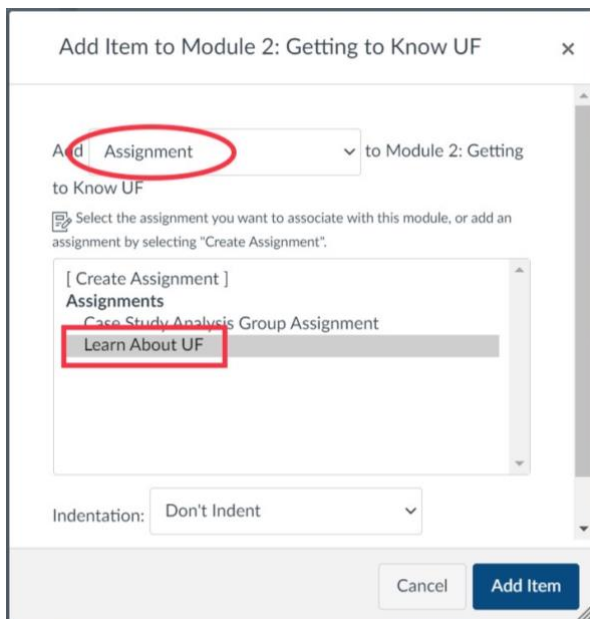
Add Item to Module 2: Getting to Know UF ×

Add Assignment to Module 2: Getting to Know UF

Select the assignment you want to associate with this module, or add an assignment by selecting "Create Assignment".

[ Create Assignment ]
Assignments
Case Study Analysis Group Assignment
Learn About UF

Indentation: Don't Indent

Cancel Add Item